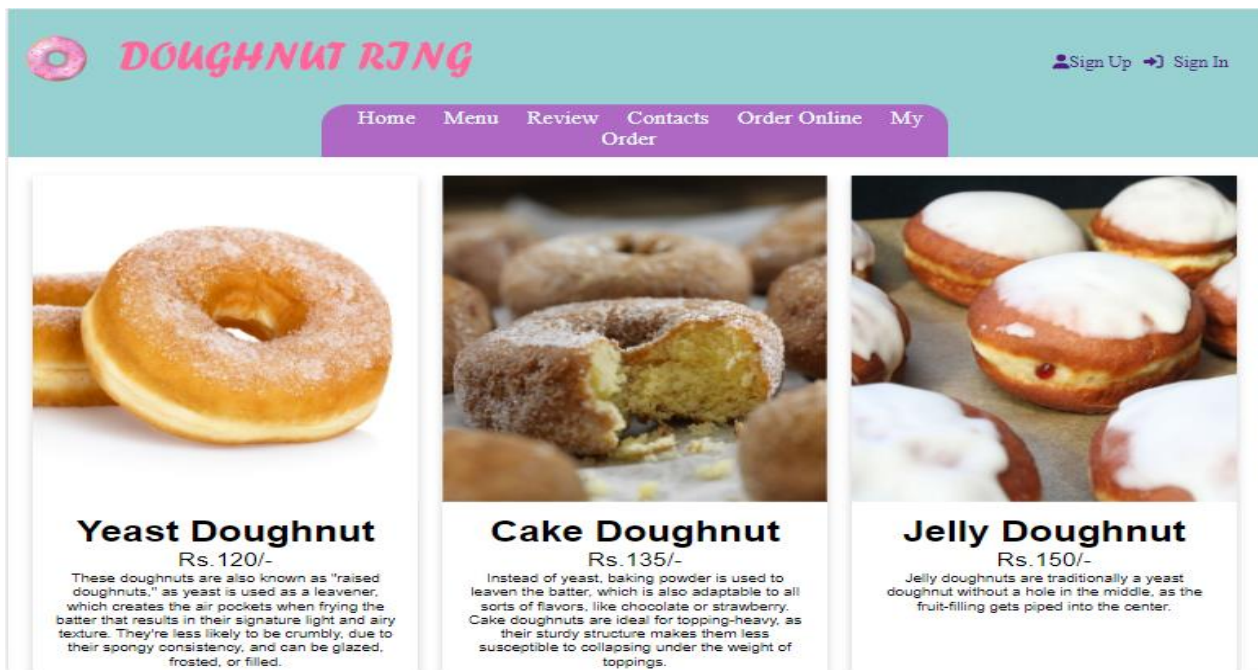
DOUGHNUT RING

Sign Up Sign In

Home Menu Review Contacts Order Online My Order

Yeast Doughnut
Rs.120/-
These doughnuts are also known as "raised doughnuts," as yeast is used as a leavener, which creates the air pockets when frying the batter that results in their signature light and airy texture. They're less likely to be crumbly, due to their spongy consistency, and can be glazed, frosted, or filled.

Cake Doughnut
Rs.135/-
Instead of yeast, baking powder is used to leaven the batter, which is also adaptable to all sorts of flavors, like chocolate or strawberry. Cake doughnuts are ideal for topping-heavy, as their sturdy structure makes them less susceptible to collapsing under the weight of toppings.

Jelly Doughnut
Rs.150/-
Jelly doughnuts are traditionally a yeast doughnut without a hole in the middle, as the fruit-filling gets piped into the center.